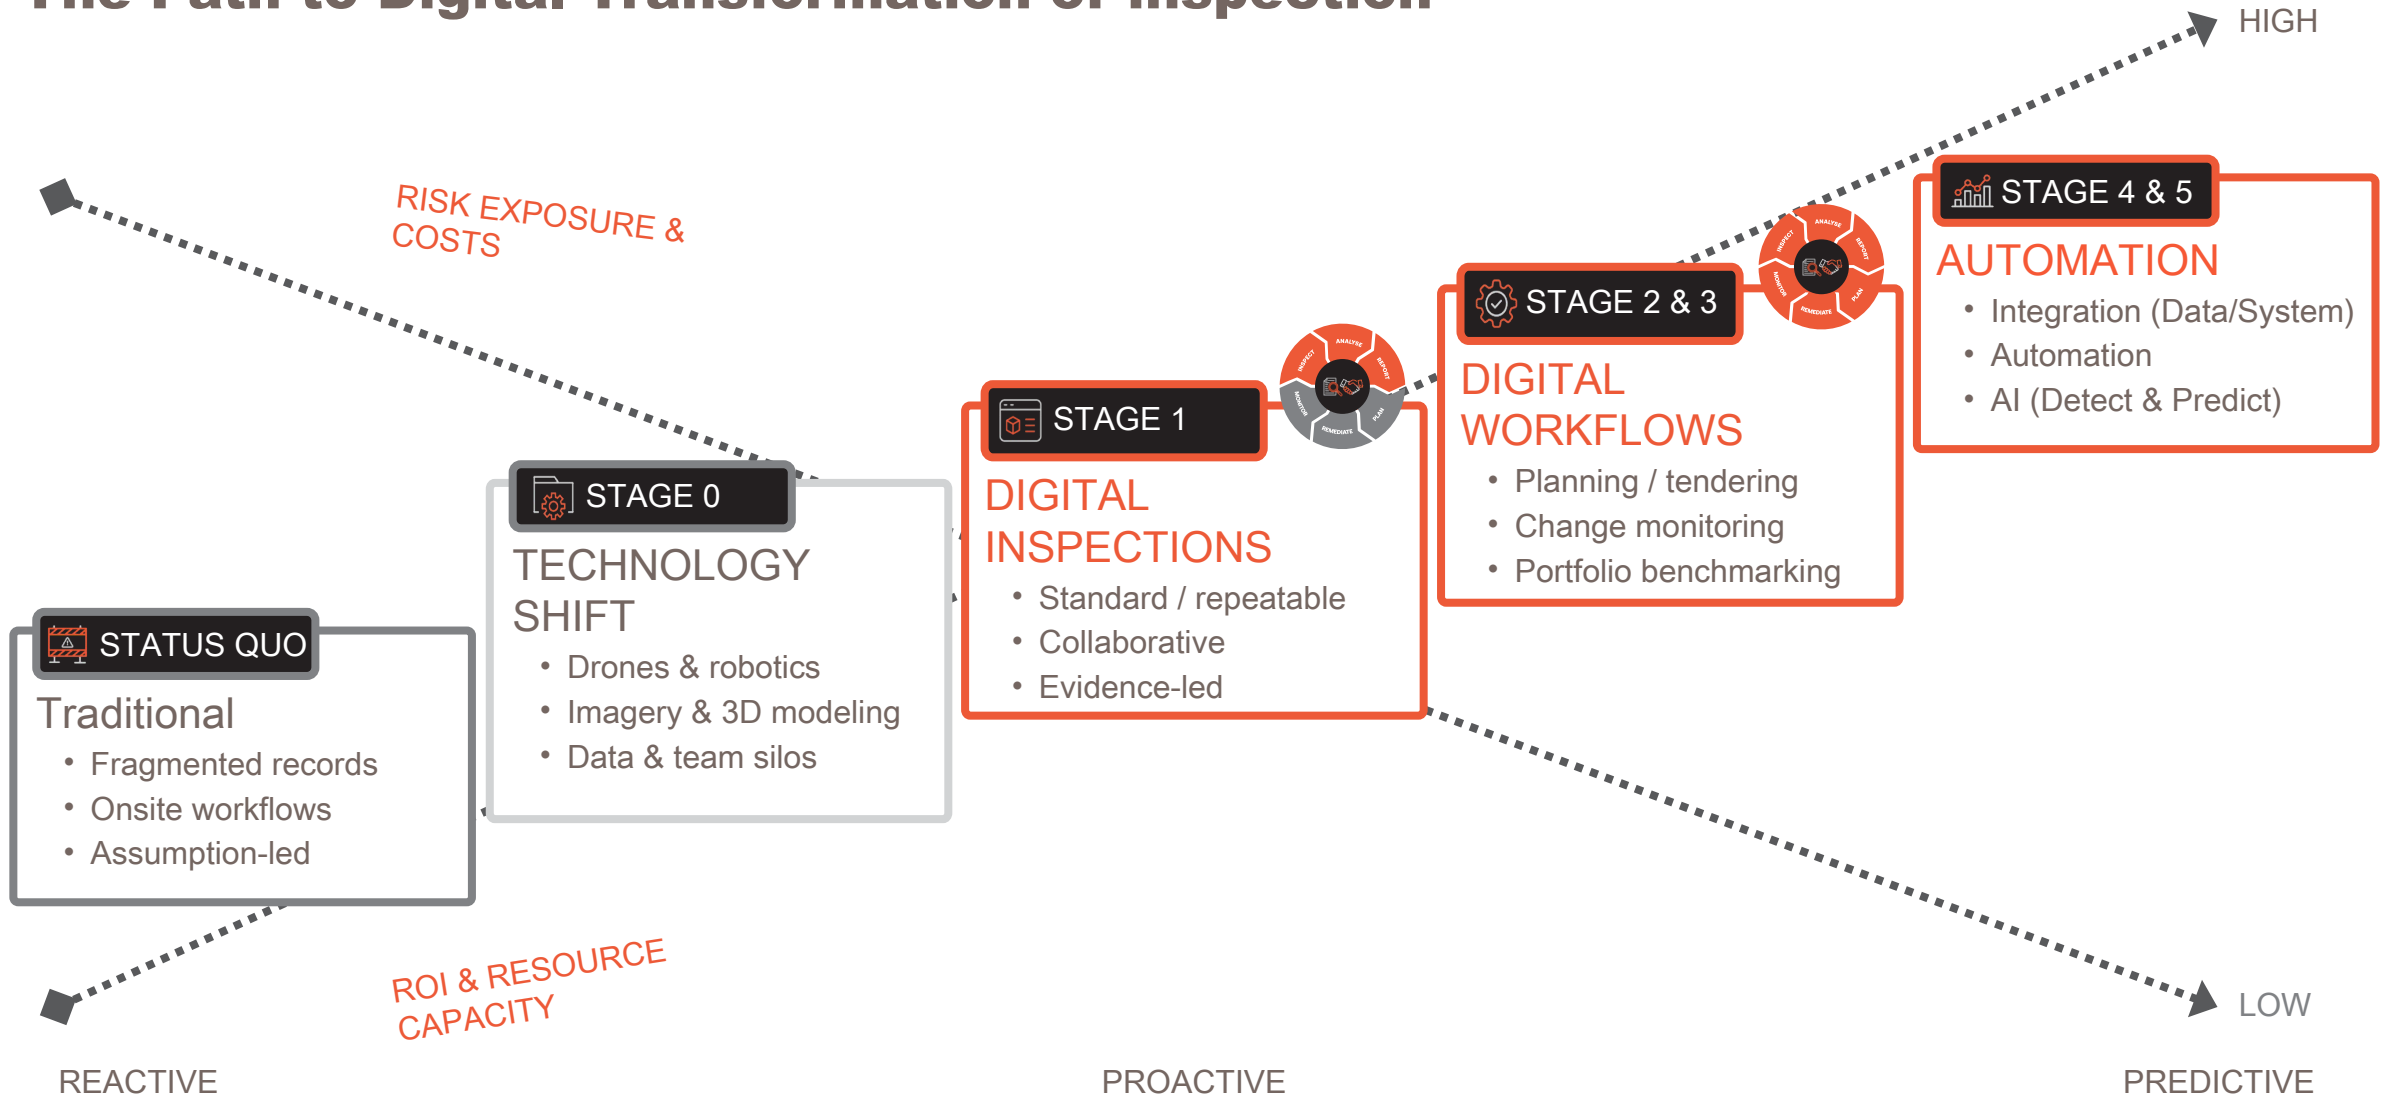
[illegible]

HIGH

RISK EXPOSURE & COSTS

STAGE 4 & 5

AUTOMATION

- Integration (Data/System)
- Automation
- AI (Detect & Predict)

ANALYSE REPORT PLAN REMEDIATE MONITOR INSPECT

STAGE 2 & 3

DIGITAL WORKFLOWS

- Planning / tendering
- Change monitoring
- Portfolio benchmarking

ANALYSE REPORT PLAN REMEDIATE MONITOR INSPECT

STAGE 1

DIGITAL INSPECTIONS

- Standard / repeatable
- Collaborative
- Evidence-led

STAGE 0

TECHNOLOGY SHIFT

- Drones & robotics
- Imagery & 3D modeling
- Data & team silos

STATUS QUO

Traditional

- Fragmented records
- Onsite workflows
- Assumption-led

ROI & RESOURCE CAPACITY

LOW

REACTIVE

PROACTIVE

PREDICTIVE